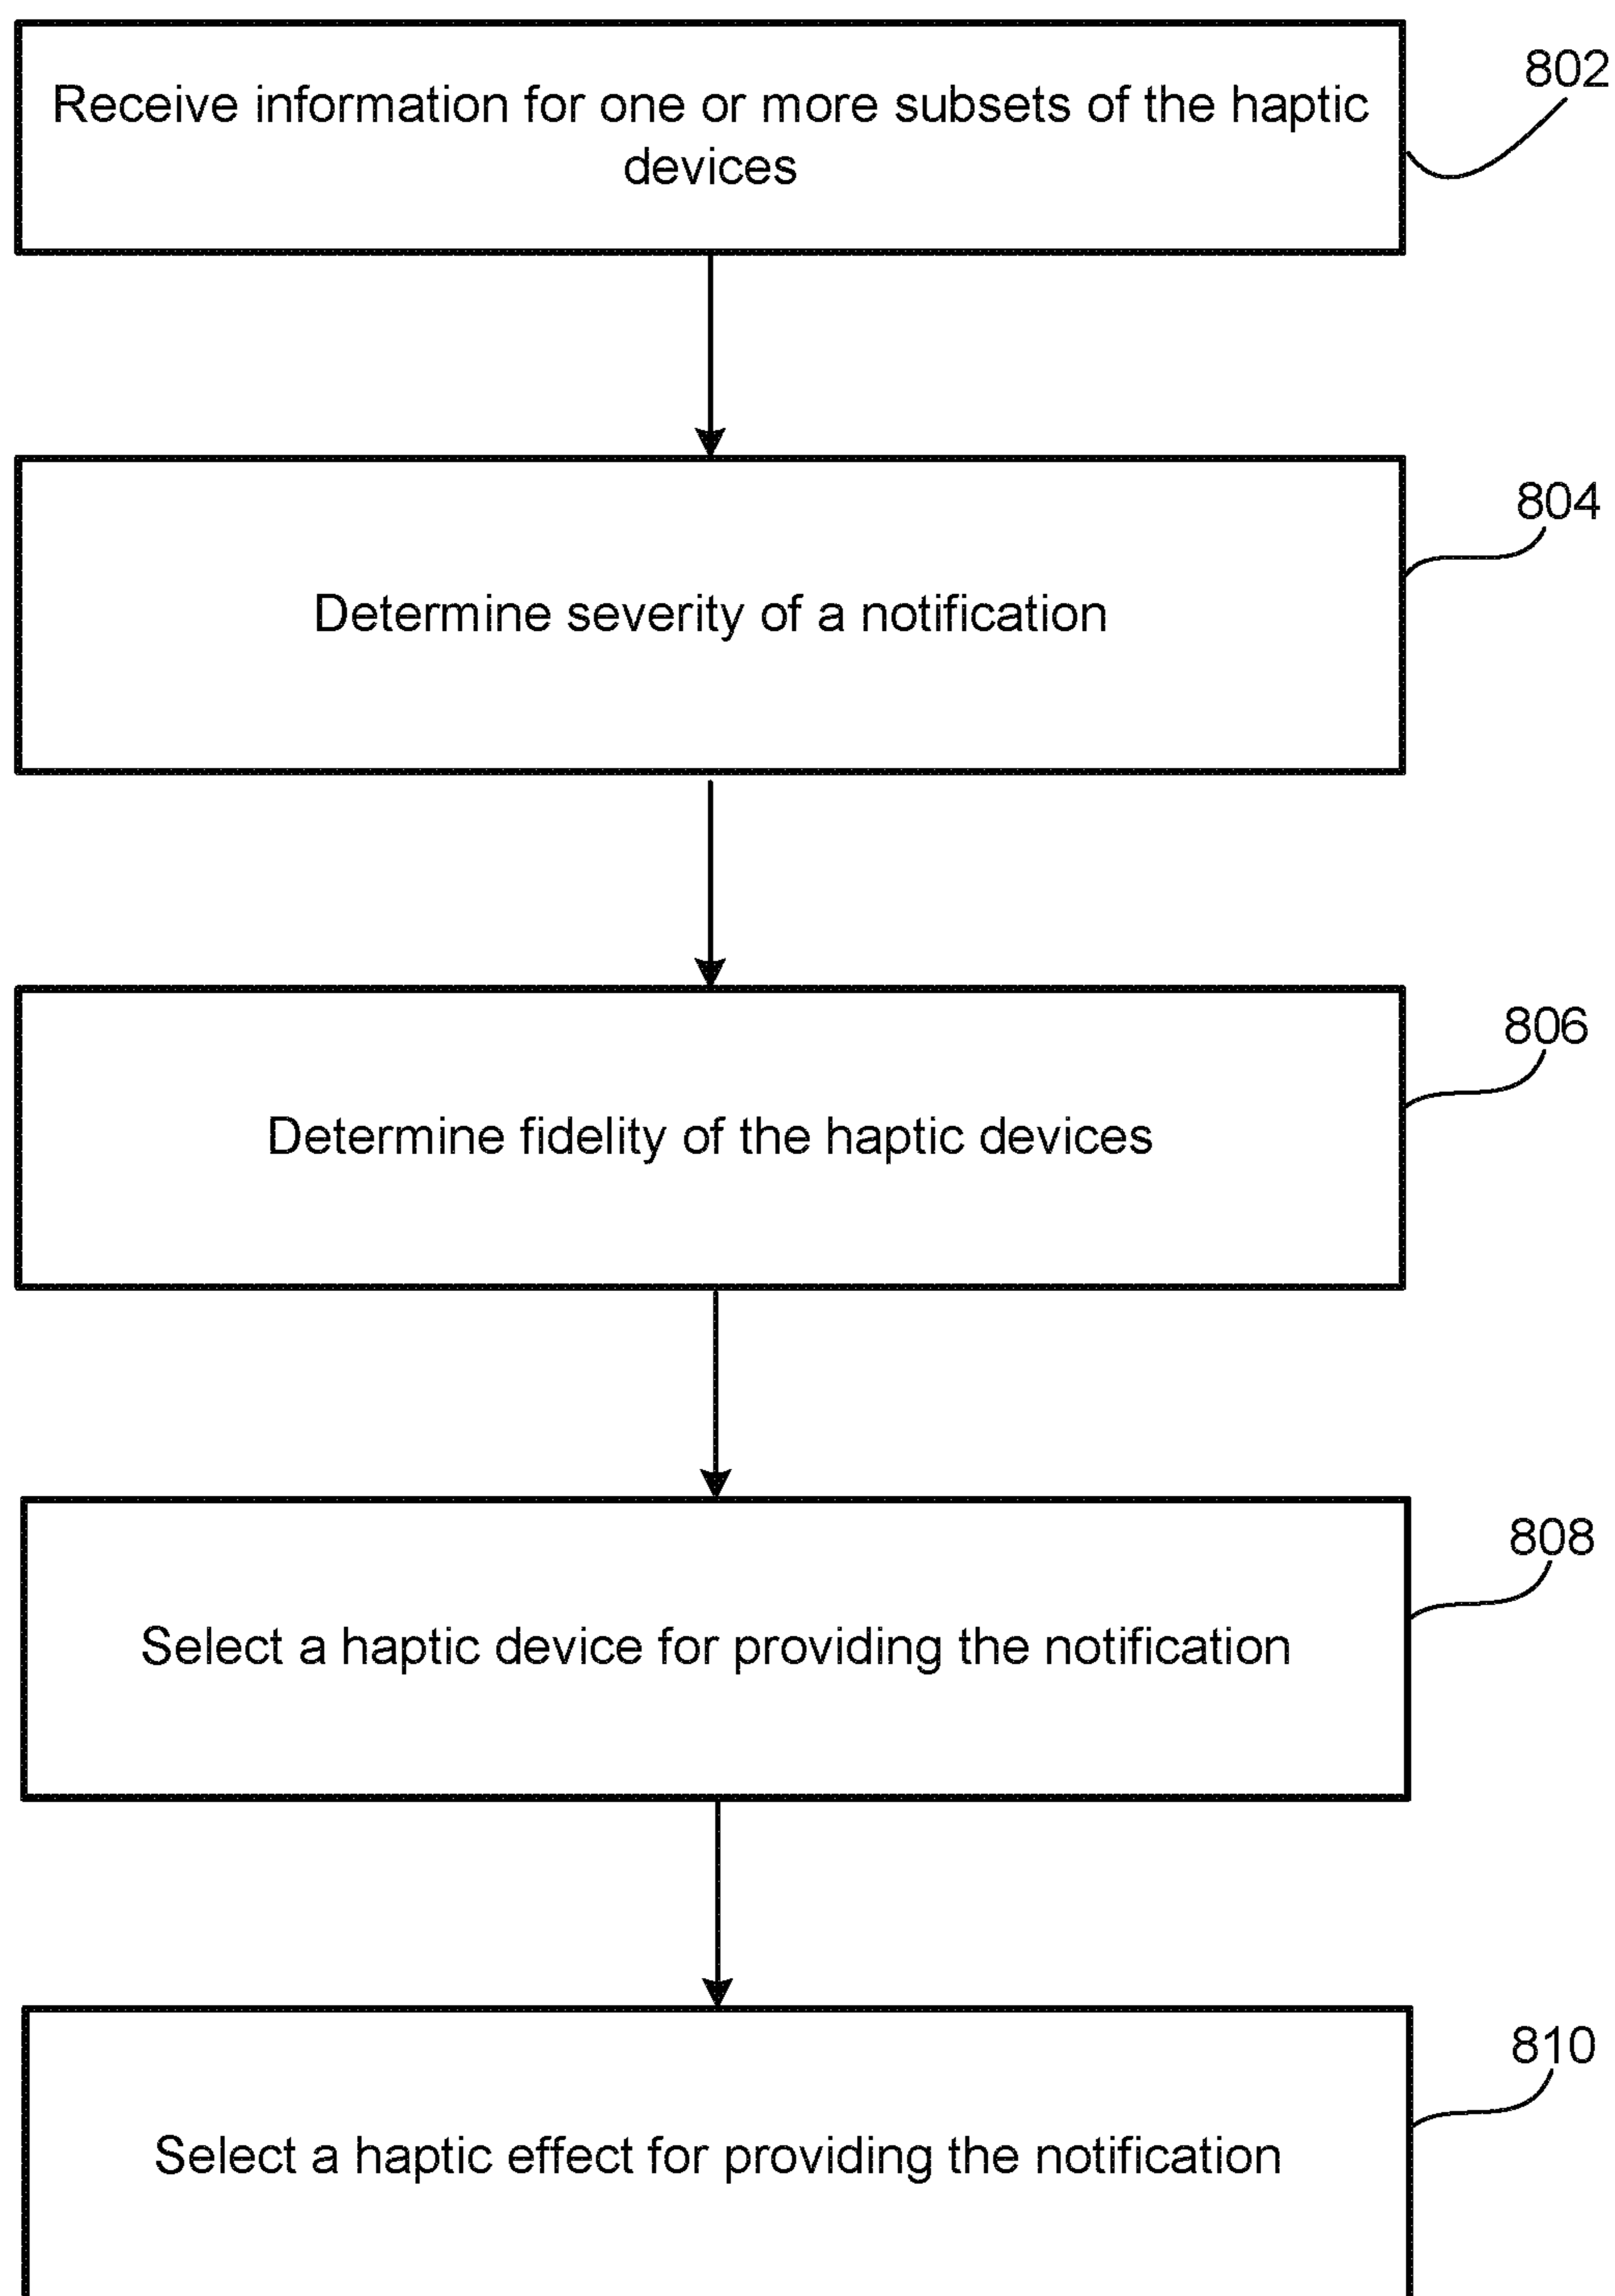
Receive information for one or more subsets of the haptic devices

802

Determine severity of a notification

804

Determine fidelity of the haptic devices

806

Select a haptic device for providing the notification

808

Select a haptic effect for providing the notification

810